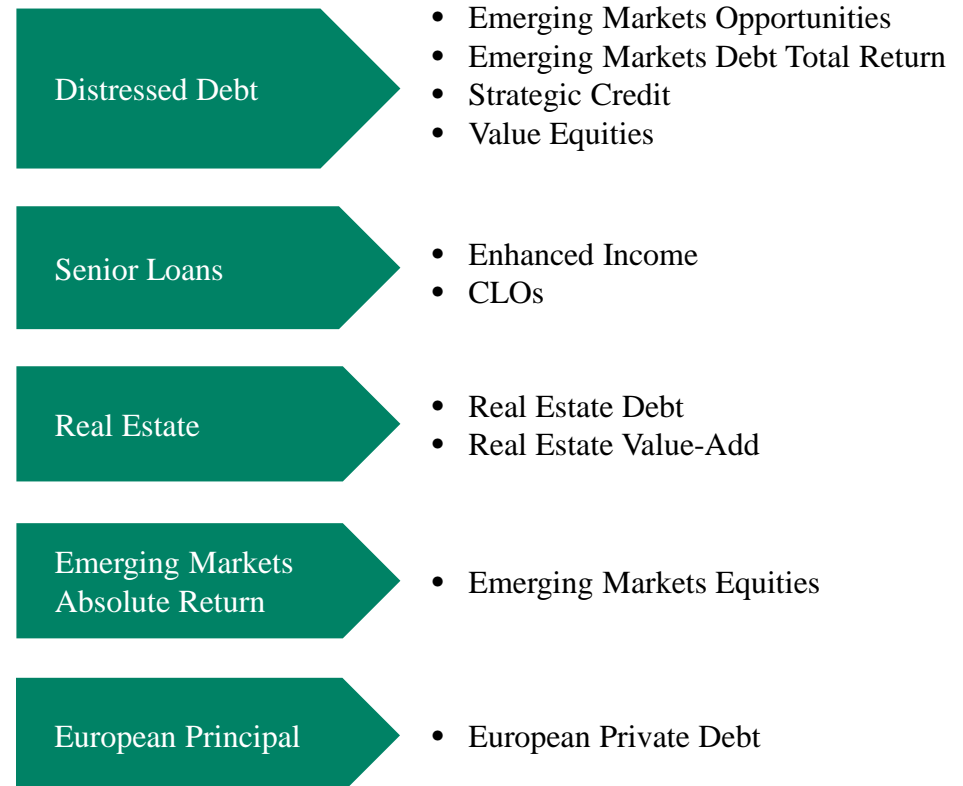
Distressed Debt

- Emerging Markets Opportunities
- Emerging Markets Debt Total Return
- Strategic Credit
- Value Equities

Senior Loans

- Enhanced Income
- CLOs

Real Estate

- Real Estate Debt
- Real Estate Value-Add

Emerging Markets Absolute Return

- Emerging Markets Equities

European Principal

- European Private Debt